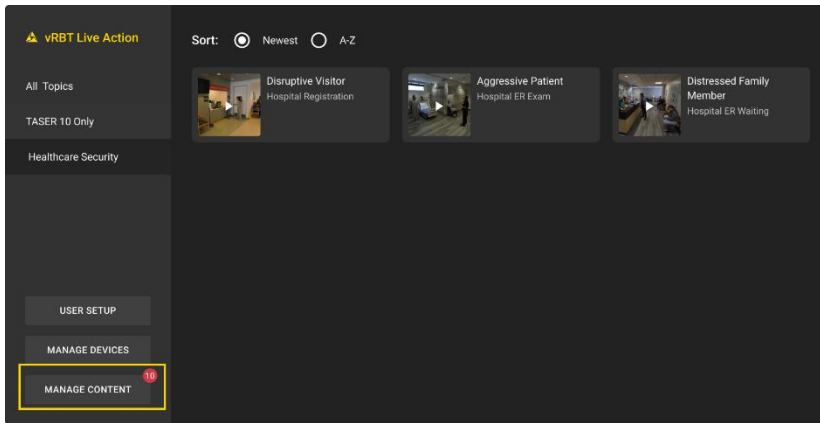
vRBT Live Action

All Topics

TASER 10 Only

Healthcare Security

USER SETUP

MANAGE DEVICES

MANAGE CONTENT 10

Sort: Newest A-Z

Disruptive Visitor
Hospital Registration

Aggressive Patient
Hospital ER Exam

Distressed Family Member
Hospital ER Waiting